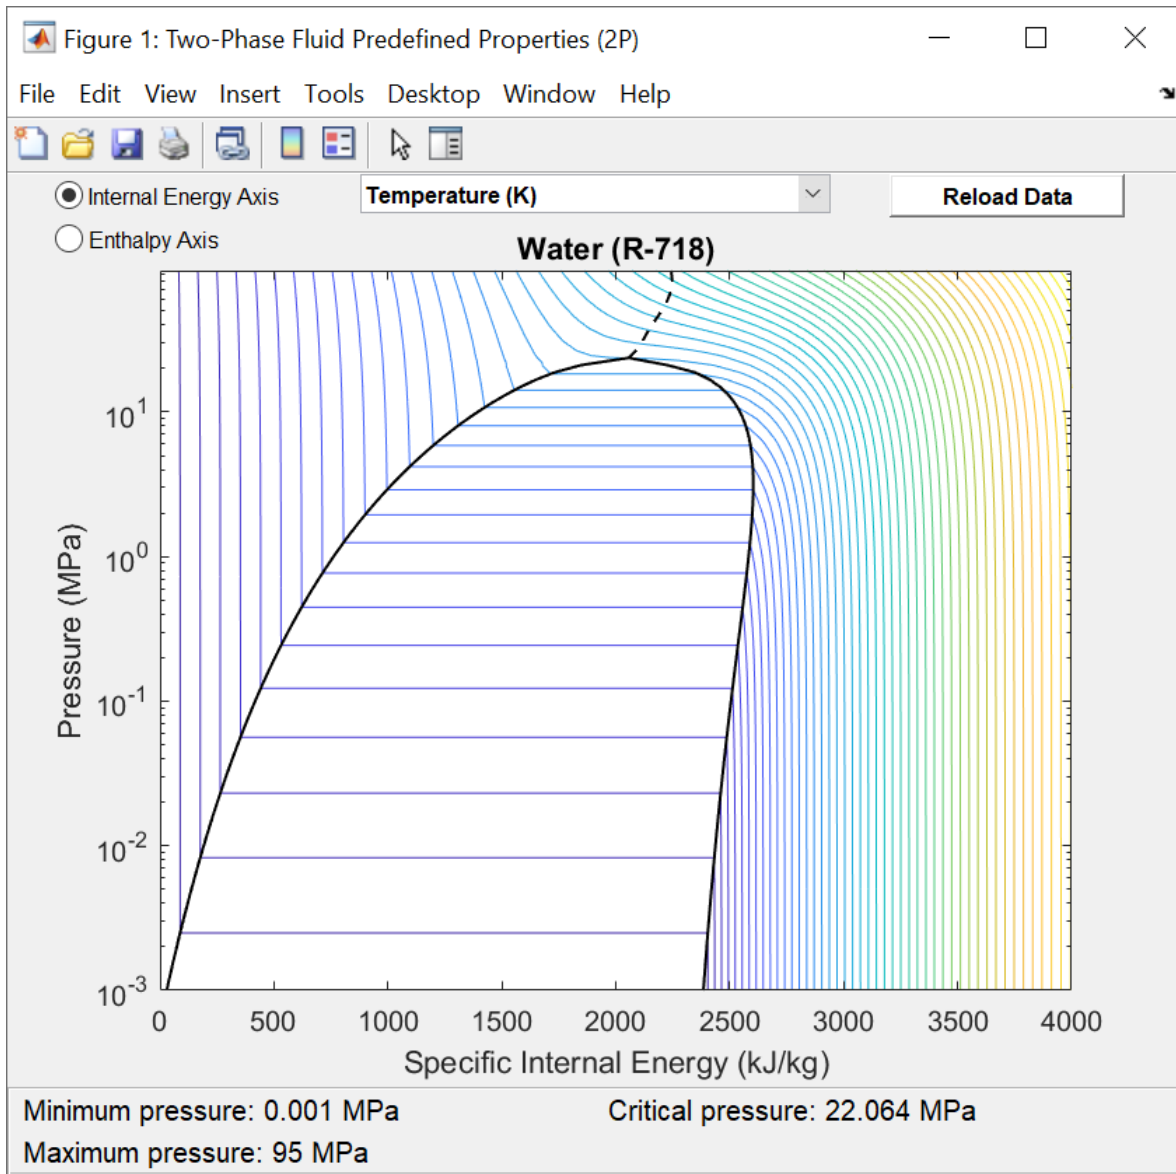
Figure 1: Two-Phase Fluid Predefined Properties (2P)

File Edit View Insert Tools Desktop Window Help

Internal Energy Axis

Enthalpy Axis

Temperature (K)

Reload Data

Water (R-718)

Pressure (MPa)

$10^{1}$

$10^{0}$

$10^{-1}$

$10^{-2}$

$10^{-3}$

0 500 1000 1500 2000 2500 3000 3500 4000

Specific Internal Energy (kJ/kg)

Minimum pressure: 0.001 MPa

Critical pressure: 22.064 MPa

Maximum pressure: 95 MPa